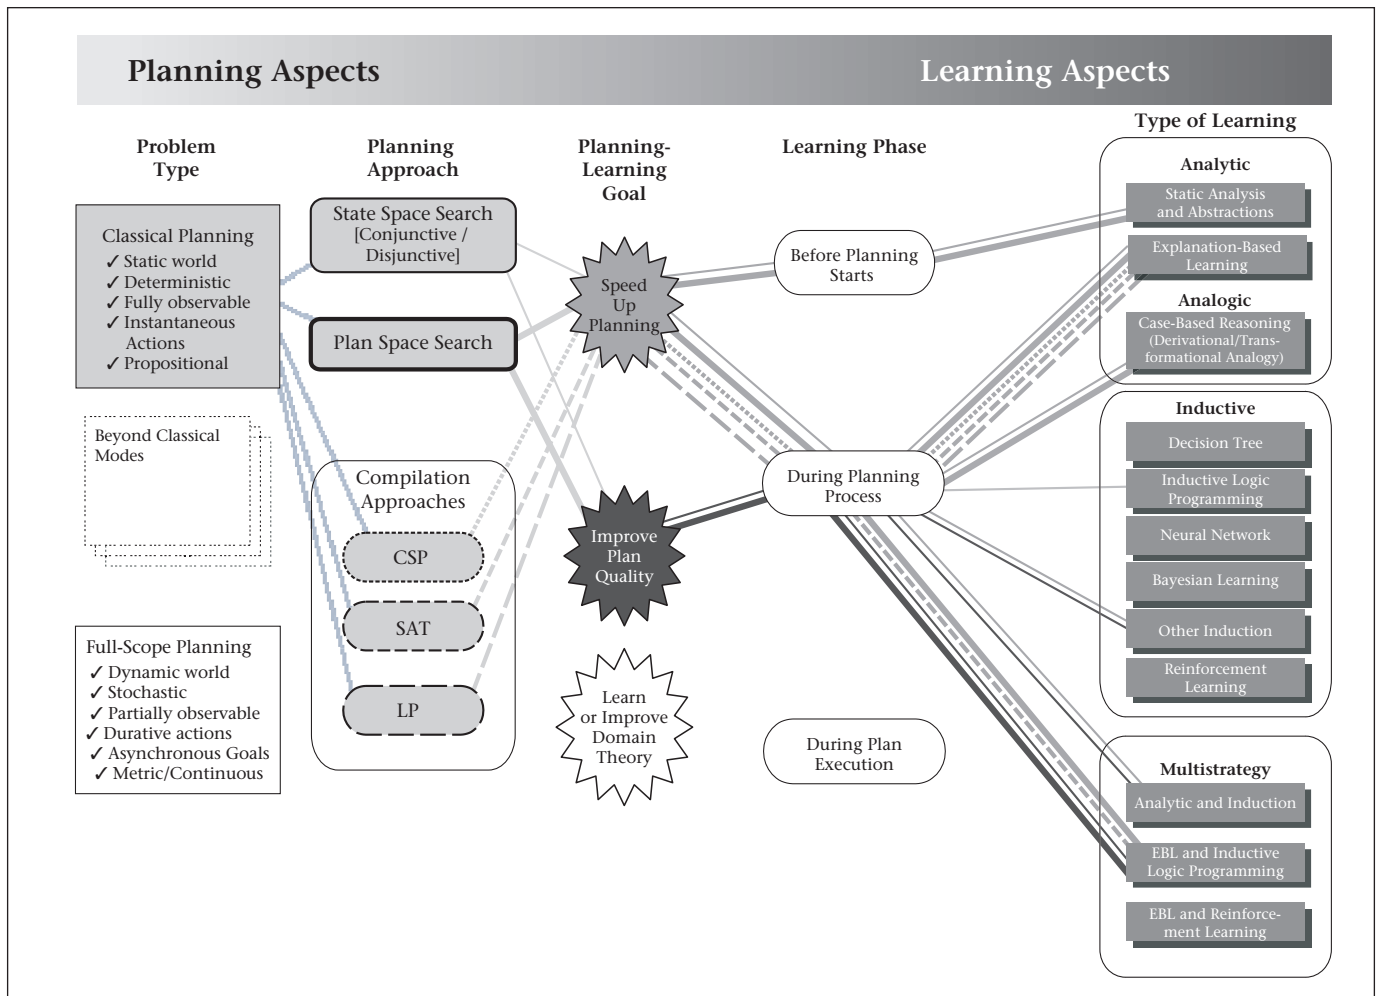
Planning Aspects

Learning Aspects

Problem Type

Planning Approach

Planning-Learning Goal

Learning Phase

Type of Learning

Classical Planning
✓ Static world
✓ Deterministic
✓ Fully observable
✓ Instantaneous Actions
✓ Propositional

Beyond Classical Modes

Full-Scope Planning
✓ Dynamic world
✓ Stochastic
✓ Partially observable
✓ Durative actions
✓ Asynchronous Goals
✓ Metric/Continuous

State Space Search [Conjunctive / Disjunctive]

Plan Space Search

Compilation Approaches

CSP

SAT

LP

Speed Up Planning

Improve Plan Quality

Learn or Improve Domain Theory

Before Planning Starts

During Planning Process

During Plan Execution

Analytic

Static Analysis and Abstractions

Explanation-Based Learning

Analogic

Case-Based Reasoning (Derivational/Transformational Analogy)

Inductive

Decision Tree

Inductive Logic Programming

Neural Network

Bayesian Learning

Other Induction

Reinforcement Learning

Multistrategy

Analytic and Induction

EBL and Inductive Logic Programming

EBL and Reinforcement Learning